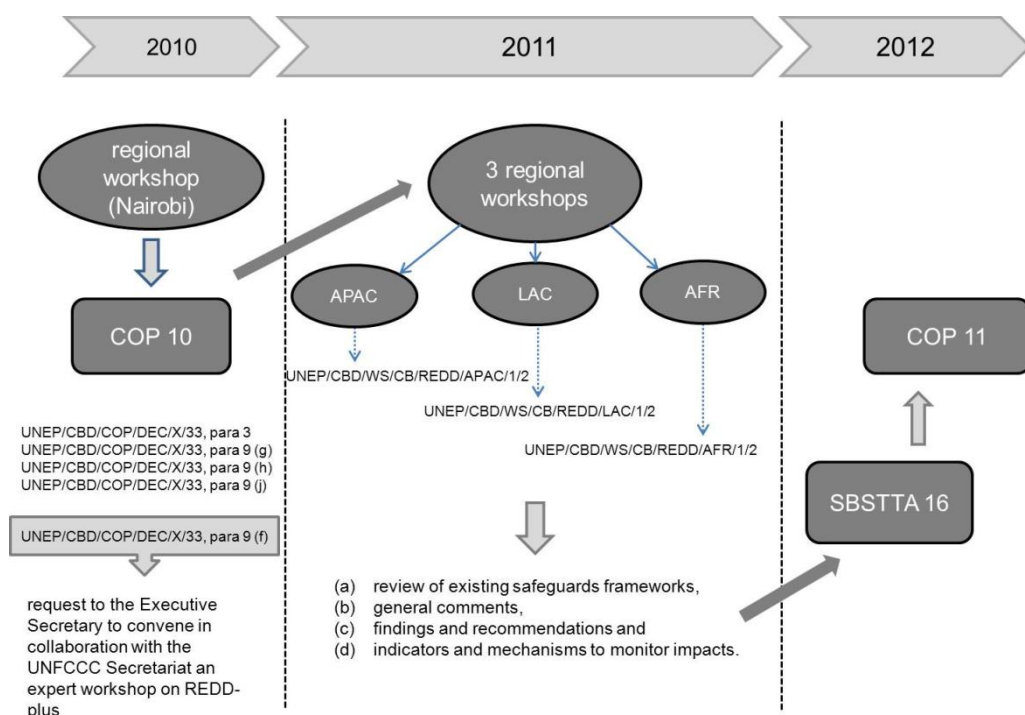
2010

2011

2012

regional workshop (Nairobi)

COP 10

UNEP/CBD/COP/DEC/X/33, para 3
UNEP/CBD/COP/DEC/X/33, para 9 (g)
UNEP/CBD/COP/DEC/X/33, para 9 (h)
UNEP/CBD/COP/DEC/X/33, para 9 (j)

UNEP/CBD/COP/DEC/X/33, para 9 (f)

request to the Executive Secretary to convene in collaboration with the UNFCCC Secretariat an expert workshop on REDD-plus

3 regional workshops

APAC

LAC

AFR

UNEP/CBD/WS/CB/REDD/APAC/1/2

UNEP/CBD/WS/CB/REDD/LAC/1/2

UNEP/CBD/WS/CB/REDD/AFR/1/2

(a) review of existing safeguards frameworks,
(b) general comments,
(c) findings and recommendations and
(d) indicators and mechanisms to monitor impacts.

COP 11

SBSTTA 16